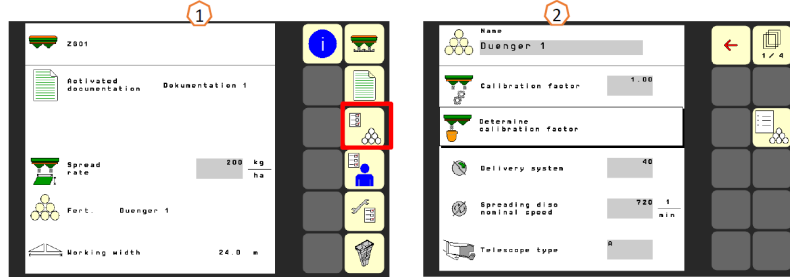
1

Z601

Activated documentation Dokumentation 1

Spread rate 200 $\frac{kg}{ha}$

Fert. Duenger 1

Working width 24.0 m

2

Name
Duenger 1

Calibration factor 1.00

Determine calibration factor

Delivery system 40

Spreading disc nominal speed 720 $\frac{1}{min}$

Telescope type A

1 / 4